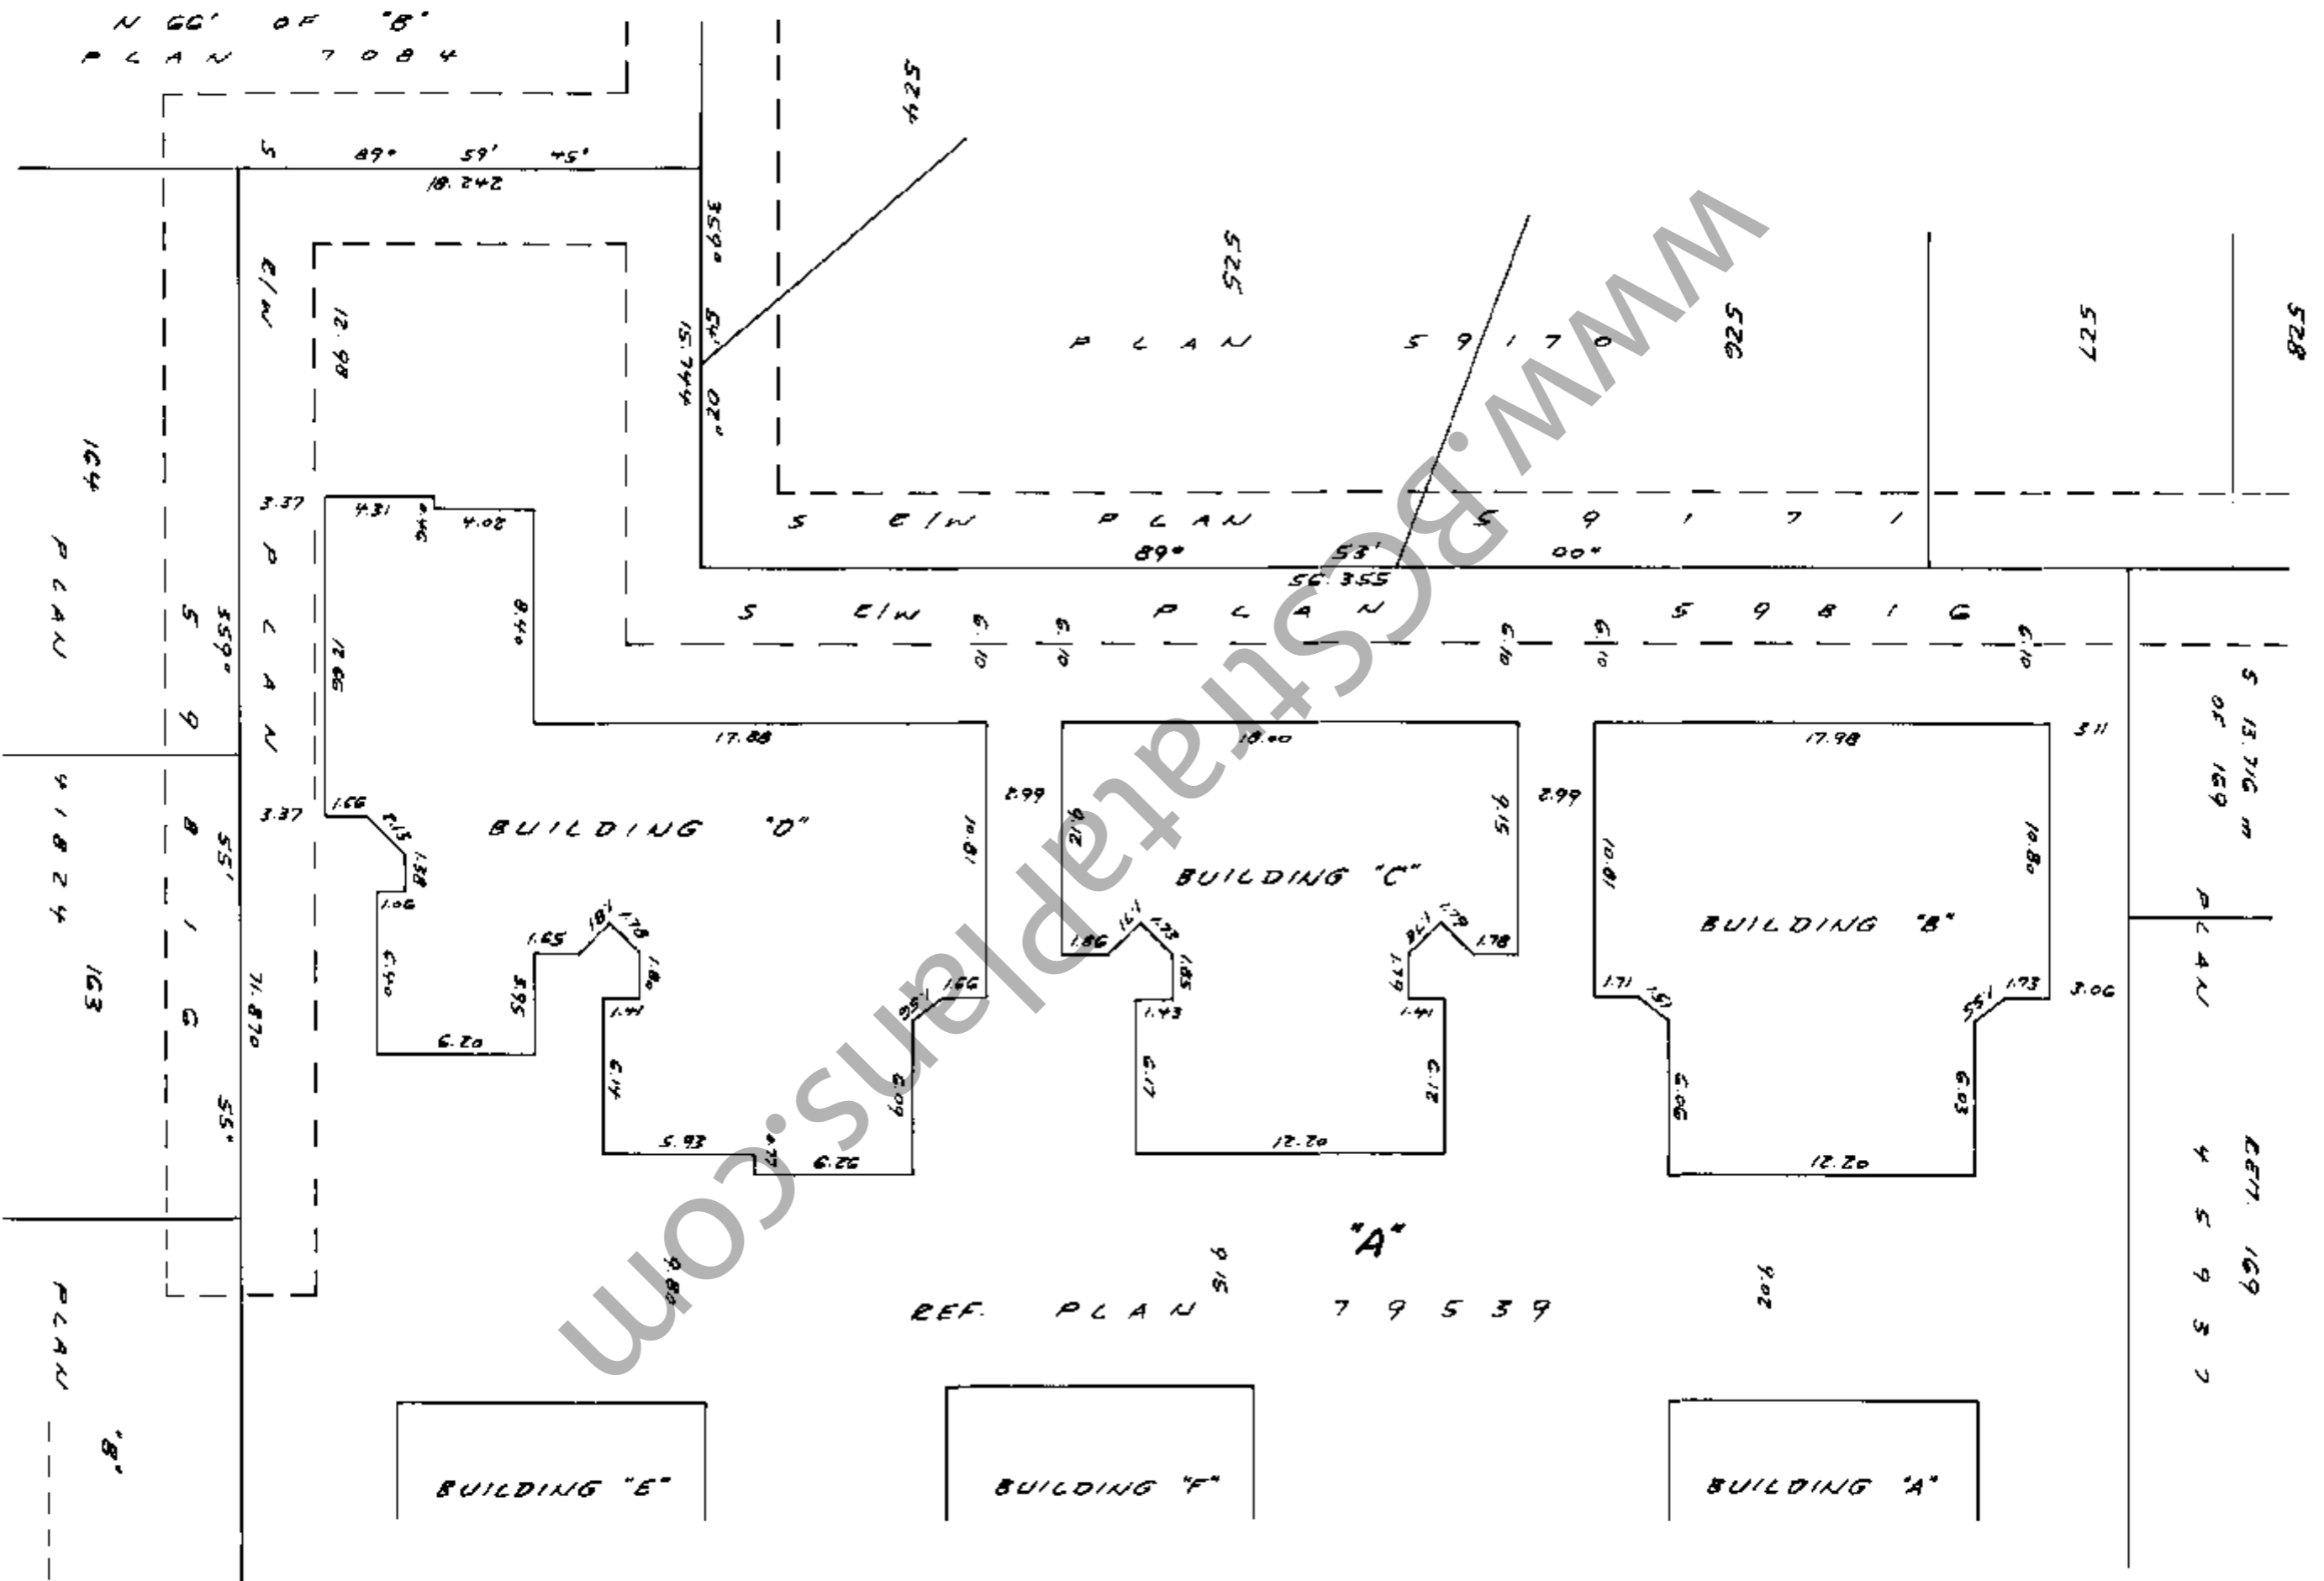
N 66' OF "B"
PLAN 7084

S 89° 59' 45"
18.242

524
359°
525
PLAN 59170
526
527
528
15.744
54'
20"
12.98
E/W PLAN 59169
164
PLAN
S 0° 55' 55"
41824
163
PLAN
"B"
71.870

3.37
4.31
0.46
4.02
8.40
12.98
S E/W PLAN 59171
89° 53' 00"
56.355
S E/W PLAN 59816
6.10
6.10
6.10
6.10
6.10

17.88
18.00
17.98
3.11
2.99
2.99
S 13.716 m OF 169
PLAN
3.37
1.66
2.13
1.38
1.06
BUILDING "D"
10.81
9.12
BUILDING "C"
9.15
10.81
10.80
BUILDING "B"
6.40
1.65
1.81
1.78
1.80
5.95
1.41
1.56
1.66
6.20
6.14
6.09
5.93
2.77
6.26
1.86
1.91
1.73
1.85
1.43
6.17
12.20
1.79
1.78
1.79
1.41
6.12
1.78
1.71
1.51
1.55
1.73
3.06
6.06
6.03
12.20

"A"
9.80
9.15
9.07
REF. PLAN 79539
CERT. 169
45937

BUILDING "E"
BUILDING "F"
BUILDING "A"

www.BCstrataplans.com